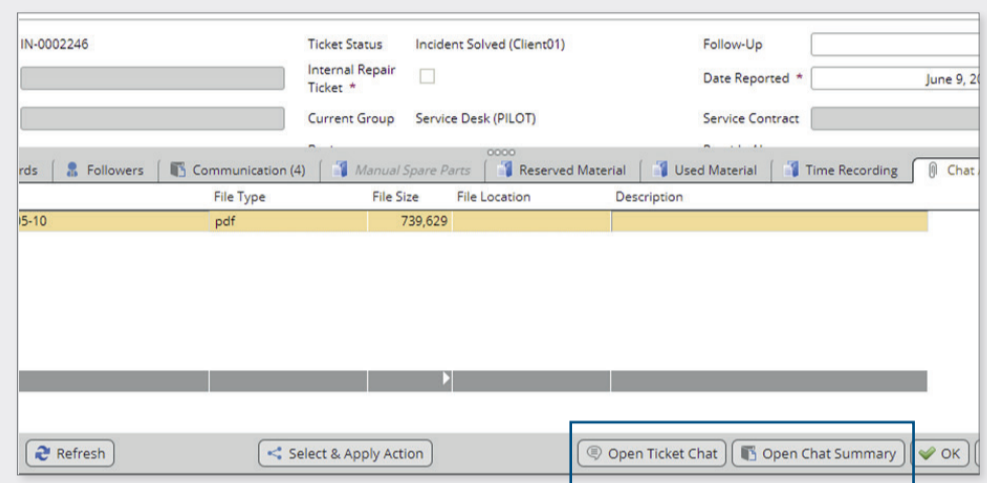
IN-0002246

Ticket Status Incident Solved (Client01)

Follow-Up

Internal Repair Ticket *

Date Reported * June 9, 2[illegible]

Current Group Service Desk (PILOT)

Service Contract

rds | Followers | Communication (4) | Manual Spare Parts | Reserved Material | Used Material | Time Recording | Chat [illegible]

| | File Type | File Size | File Location | Description |
|---|---|---|---|---|
| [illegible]5-10 | pdf | 739,629 | | |

Refresh

Select & Apply Action

Open Ticket Chat

Open Chat Summary

OK